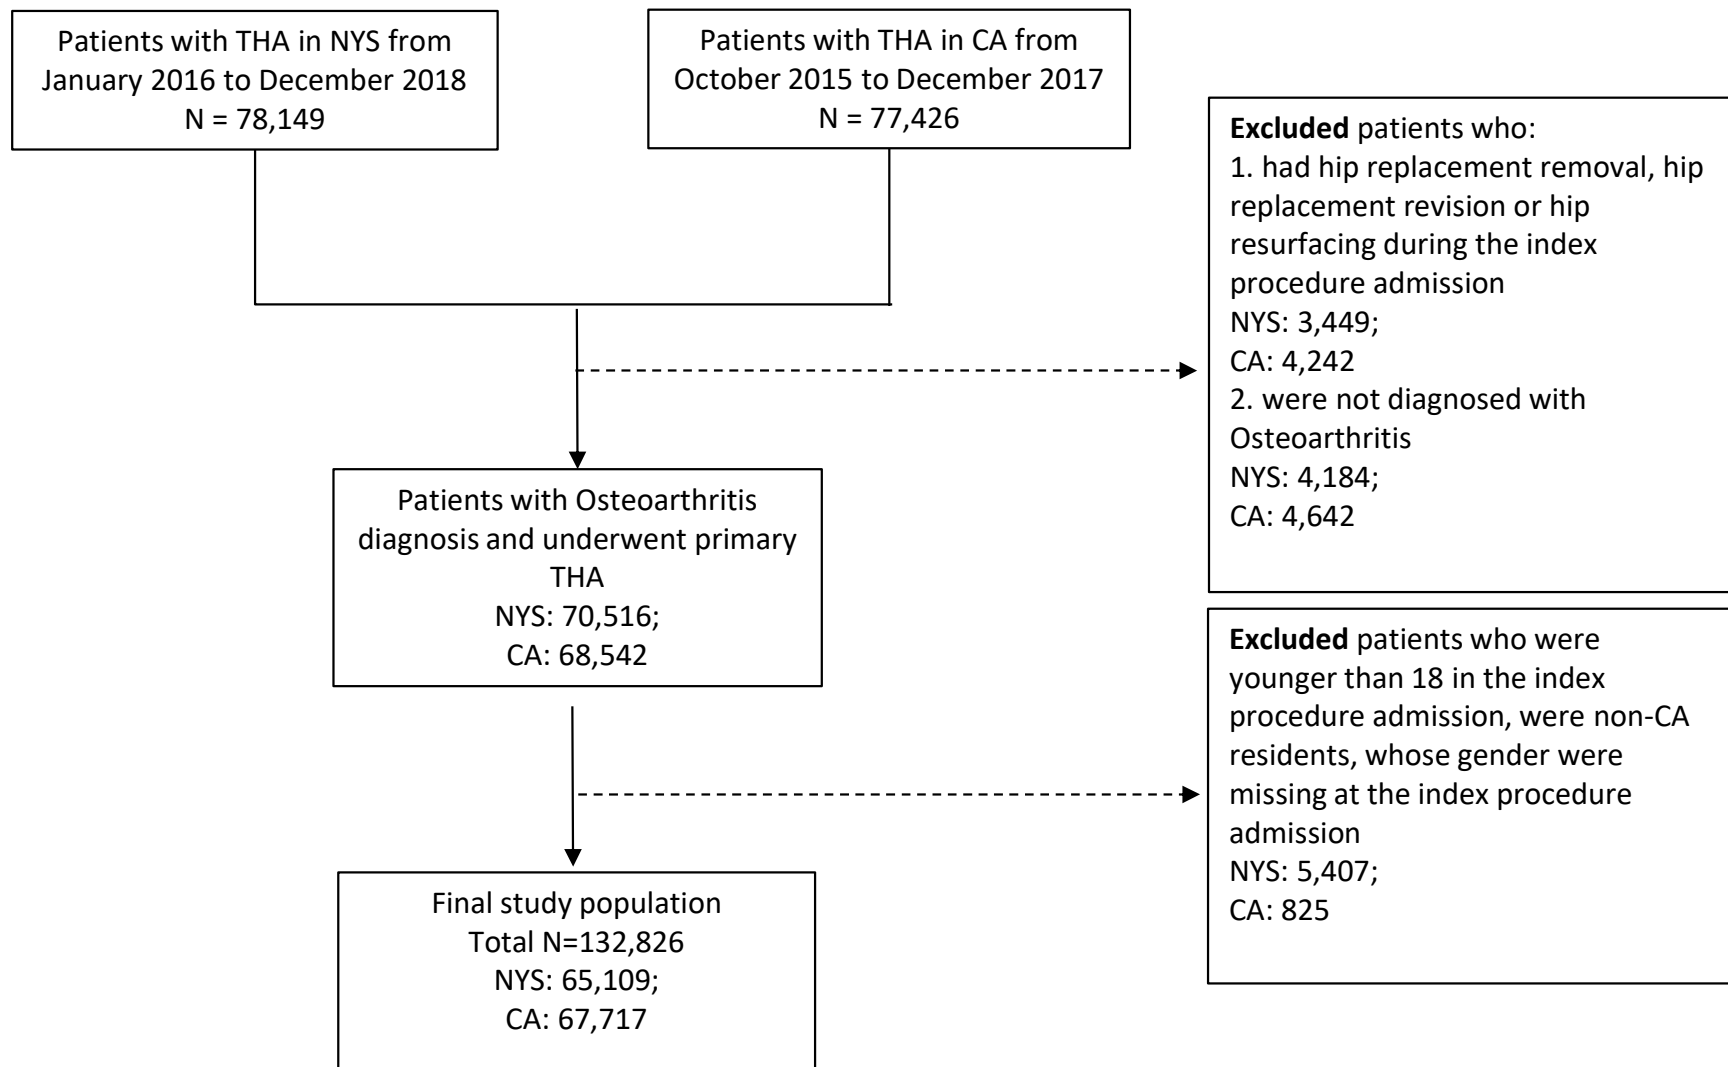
Patients with THA in NYS from January 2016 to December 2018
N = 78,149

Patients with THA in CA from October 2015 to December 2017
N = 77,426

**Excluded** patients who:
1. had hip replacement removal, hip replacement revision or hip resurfacing during the index procedure admission
NYS: 3,449;
CA: 4,242
2. were not diagnosed with Osteoarthritis
NYS: 4,184;
CA: 4,642

Patients with Osteoarthritis diagnosis and underwent primary THA
NYS: 70,516;
CA: 68,542

**Excluded** patients who were younger than 18 in the index procedure admission, were non-CA residents, whose gender were missing at the index procedure admission
NYS: 5,407;
CA: 825

Final study population
Total N=132,826
NYS: 65,109;
CA: 67,717